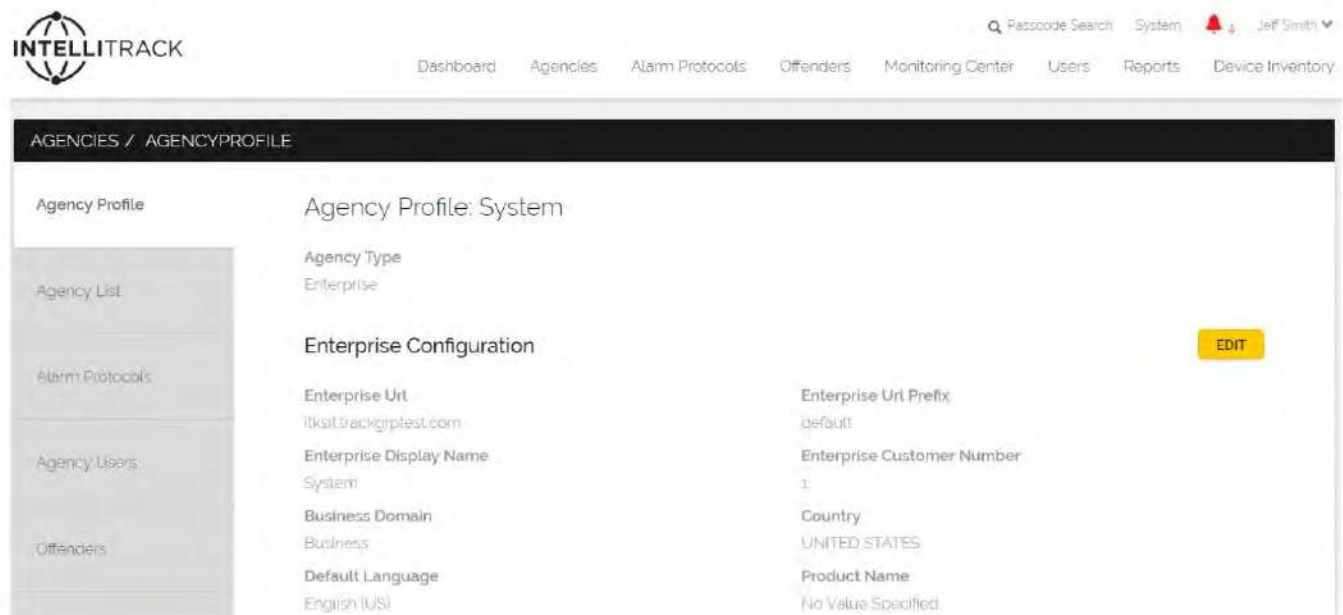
INTELLITRACK

Passcode Search System 4 Jeff Smith

Dashboard Agencies Alarm Protocols Offenders Monitoring Center Users Reports Device Inventory

AGENCIES / AGENCYPROFILE

Agency Profile

Agency List

Alarm Protocols

Agency Users

Offenders

Agency Profile: System

Agency Type
Enterprise

Enterprise Configuration

EDIT

Enterprise Url
itksit.trackgrptest.com

Enterprise Url Prefix
default

Enterprise Display Name
System

Enterprise Customer Number
1

Business Domain
Business

Country
UNITED STATES

Default Language
English (US)

Product Name
No Value Specified